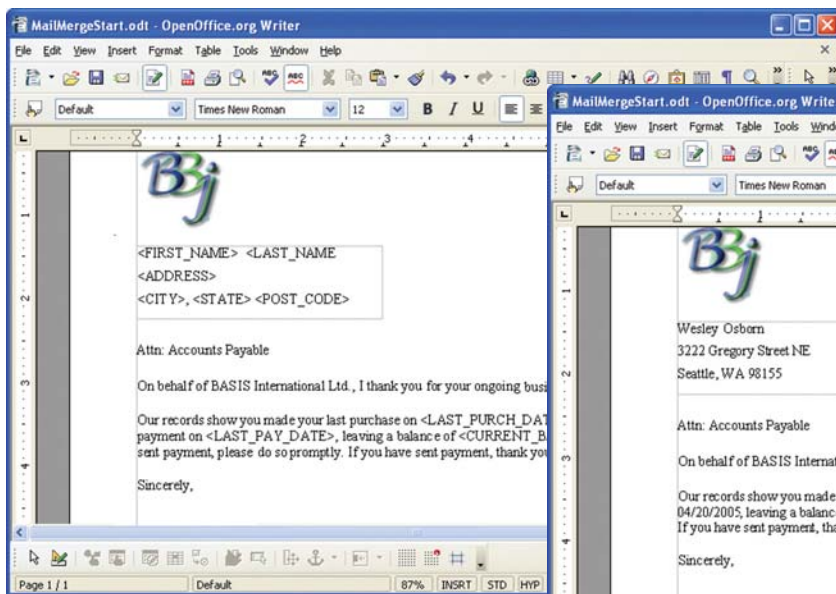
MailMergeStart.odt - OpenOffice.org Writer

File Edit View Insert Format Table Tools Window Help

Default | Times New Roman | 12 | B I U

BBj

<FIRST_NAME> <LAST_NAME
<ADDRESS>
<CITY>, <STATE> <POST_CODE>

Attn: Accounts Payable

On behalf of BASIS International Ltd., I thank you for your ongoing busi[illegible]

Our records show you made your last purchase on <LAST_PURCH_DAT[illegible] payment on <LAST_PAY_DATE>, leaving a balance of <CURRENT_B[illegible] sent payment, please do so promptly. If you have sent payment, thank yo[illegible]

Sincerely,

Page 1 / 1 | Default | 87% | INSRT | STD | HYP

MailMergeStart.odt - OpenOffice.org Writer

File Edit View Insert Format Table Tools Windo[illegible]

Default | Times New Roman

BBj

Wesley Osborn
3222 Gregory Street NE
Seattle, WA 98155

Attn: Accounts Payable

On behalf of BASIS Internat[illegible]

Our records show you made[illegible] 04/20/2005, leaving a balanc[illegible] If you have sent payment, tha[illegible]

Sincerely,